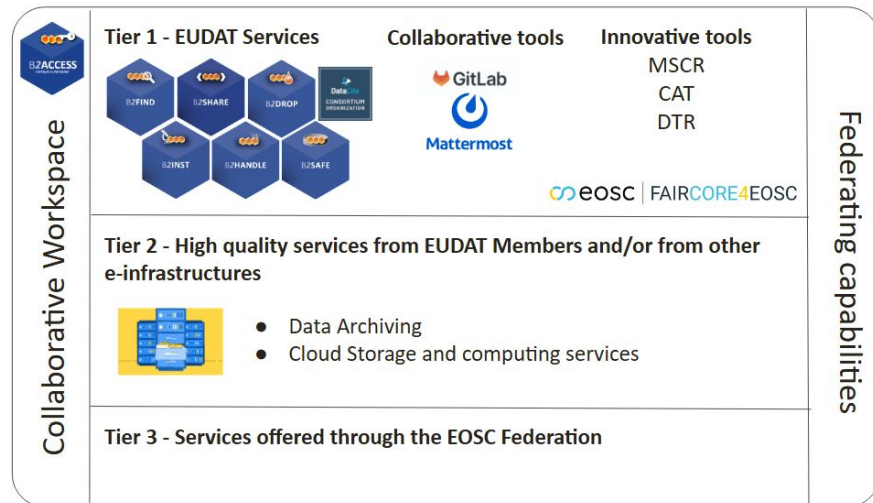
B2ACCESS

Collaborative Workspace

Tier 1 - EUDAT Services

B2FIND B2SHARE B2DROP DataCite CONSORTIUM ORGANIZATION

B2INST B2HANDLE B2SAFE

Collaborative tools

GitLab

Mattermost

Innovative tools

MSCR

CAT

DTR

eosc | FAIRCORE4EOSC

Tier 2 - High quality services from EUDAT Members and/or from other e-infrastructures

- Data Archiving
- Cloud Storage and computing services

Tier 3 - Services offered through the EOSC Federation

Federating capabilities